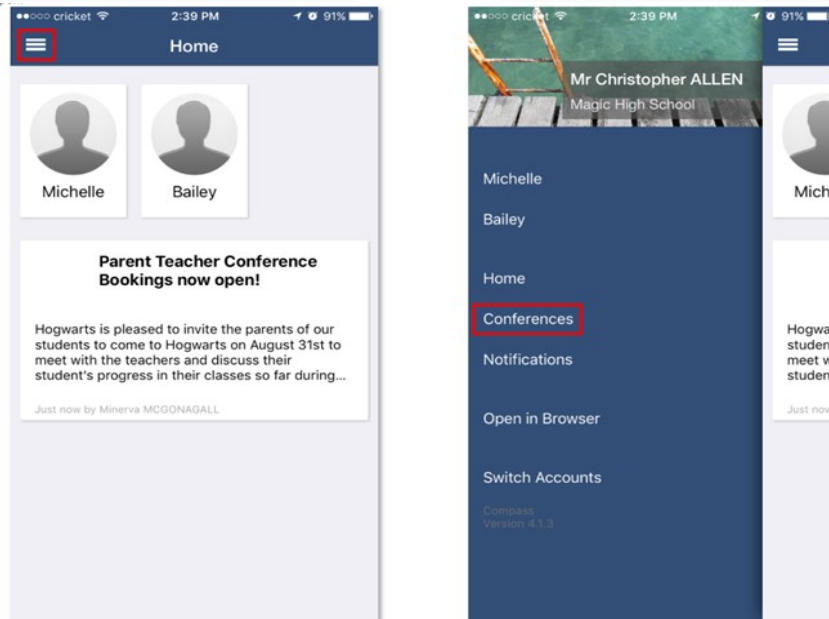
●●○○○ cricket 2:39 PM 91%

Home

Michelle

Bailey

Parent Teacher Conference Bookings now open!

Hogwarts is pleased to invite the parents of our students to come to Hogwarts on August 31st to meet with the teachers and discuss their student's progress in their classes so far during...

Just now by Minerva MCGONAGALL

●●○○○ cricket 2:39 PM 91%

Mr Christopher ALLEN

Magic High School

Michelle

Bailey

Home

Conferences

Notifications

Open in Browser

Switch Accounts

Compass
Version 4.1.3

Mich

Hogwa
studen
meet w
studen

Just now